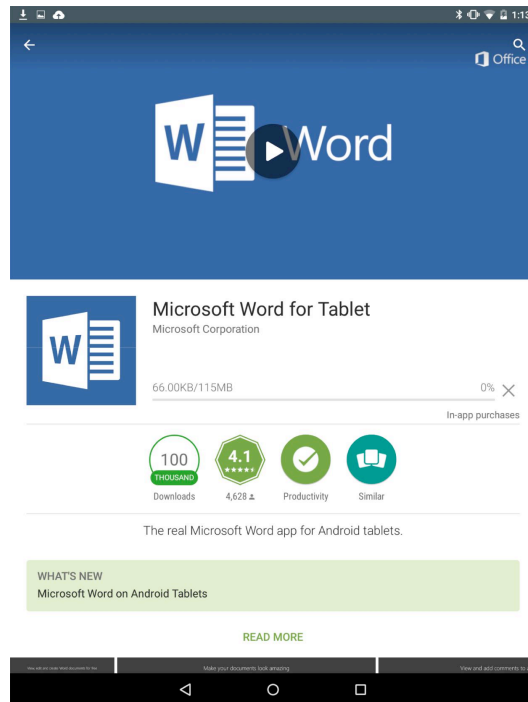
1:13

Office

W Word

W

Microsoft Word for Tablet

Microsoft Corporation

66.00KB/115MB

0%

In-app purchases

100 THOUSAND

Downloads

4.1

4,628

Productivity

Similar

The real Microsoft Word app for Android tablets.

WHAT'S NEW

Microsoft Word on Android Tablets

READ MORE

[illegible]

Make your documents look amazing

View and add comments to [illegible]